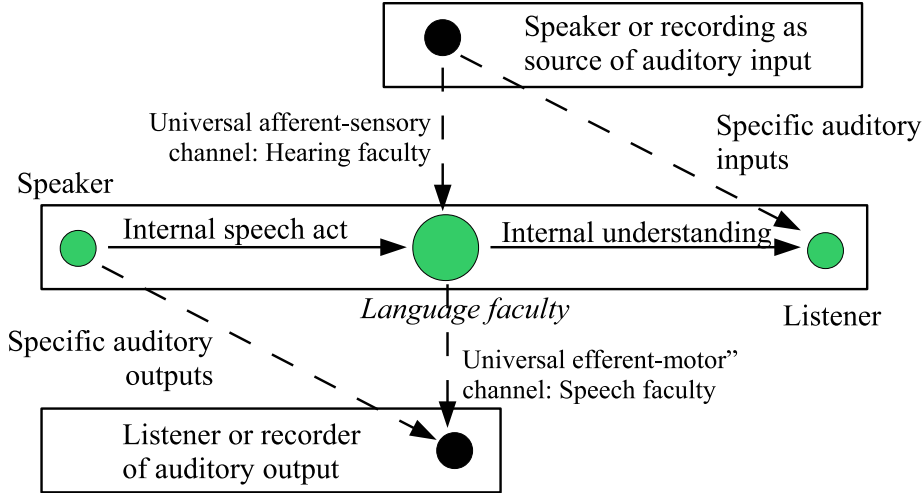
Speaker or recording as source of auditory input

Universal afferent-sensory channel: Hearing faculty

Specific auditory inputs

Speaker

Internal speech act

Internal understanding

Language faculty

Listener

Specific auditory outputs

Universal efferent-motor" channel: Speech faculty

Listener or recorder of auditory output